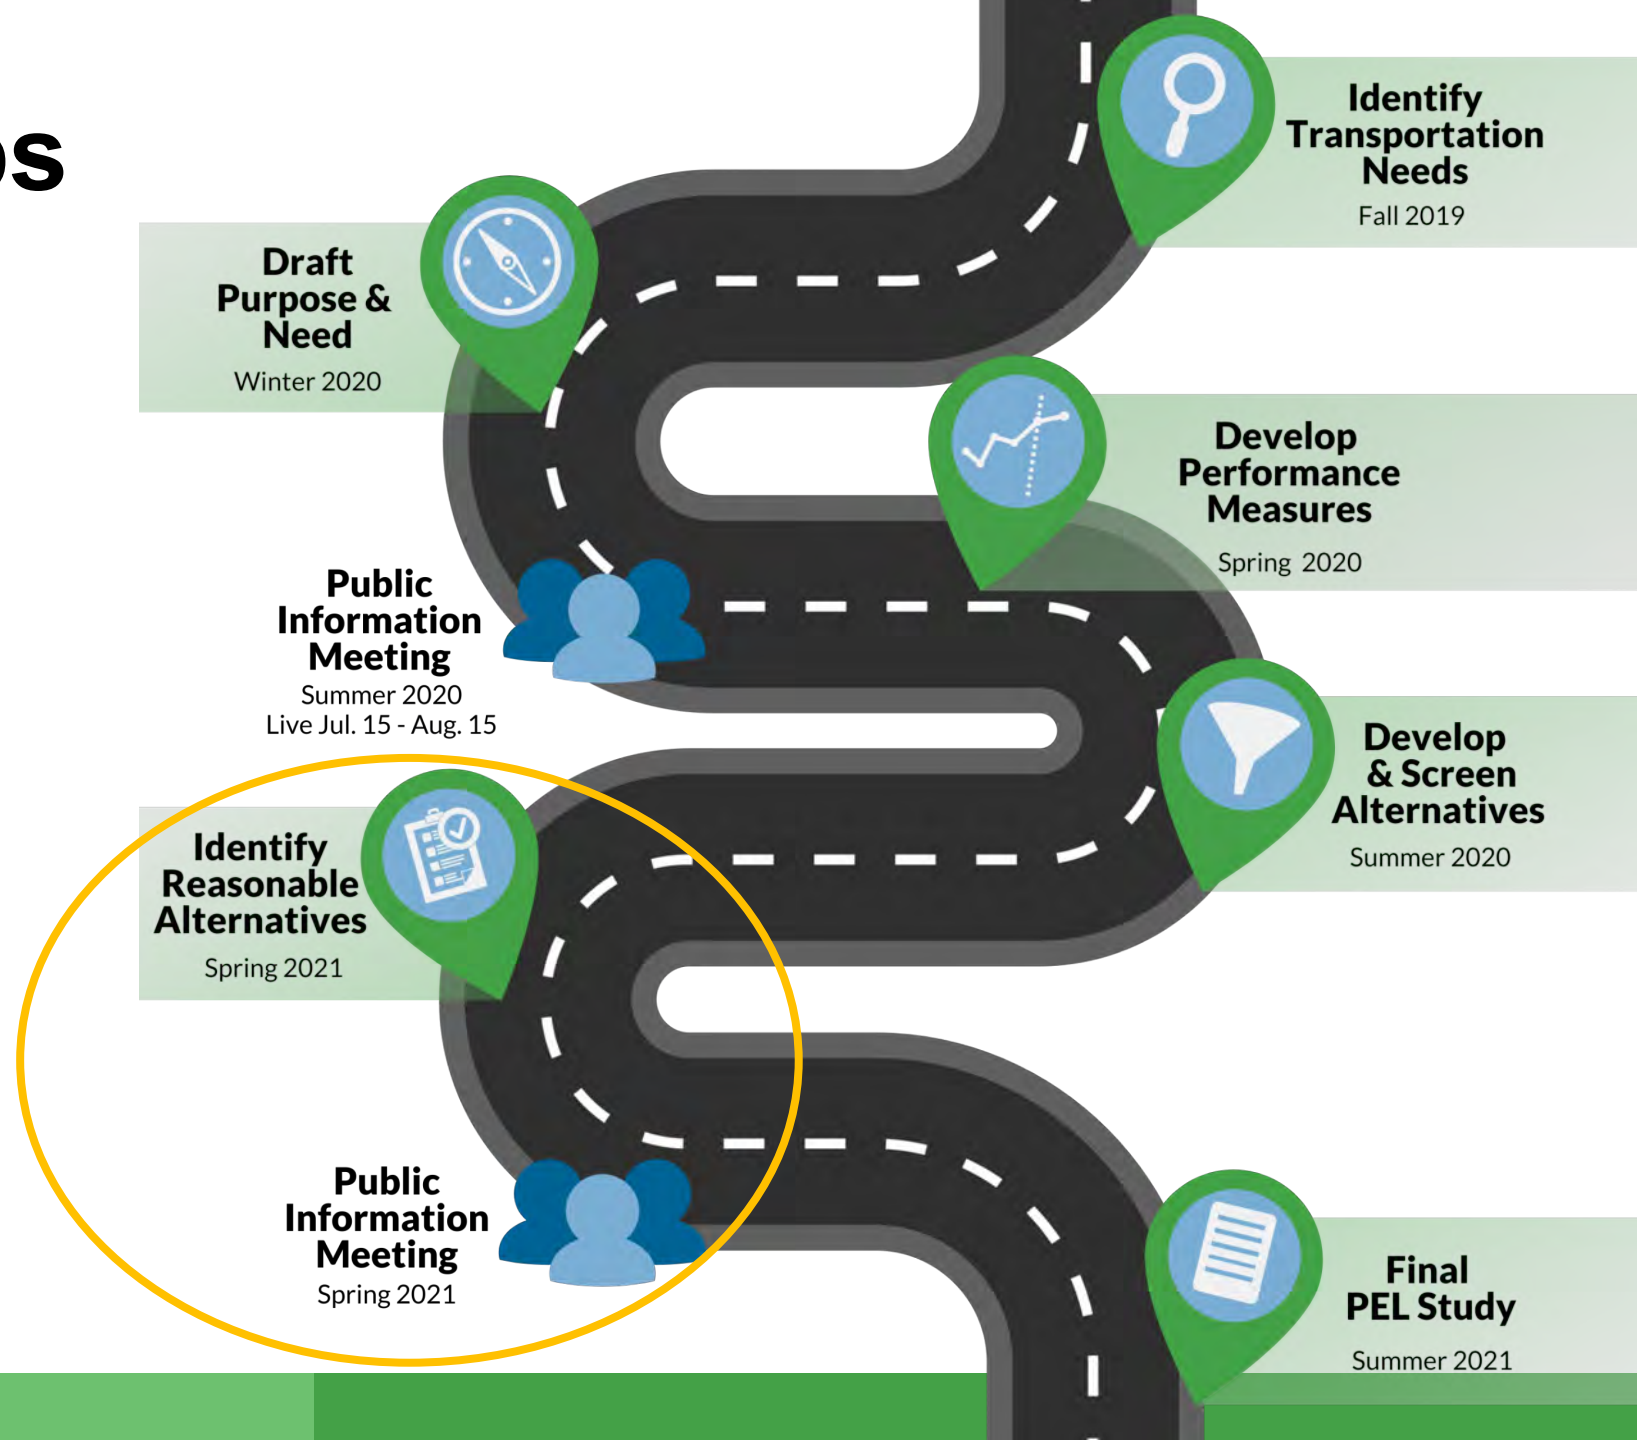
s

Identify Transportation Needs
Fall 2019

Draft Purpose & Need
Winter 2020

Develop Performance Measures
Spring 2020

Public Information Meeting
Summer 2020
Live Jul. 15 - Aug. 15

Develop & Screen Alternatives
Summer 2020

Identify Reasonable Alternatives
Spring 2021

Public Information Meeting
Spring 2021

Final PEL Study
Summer 2021